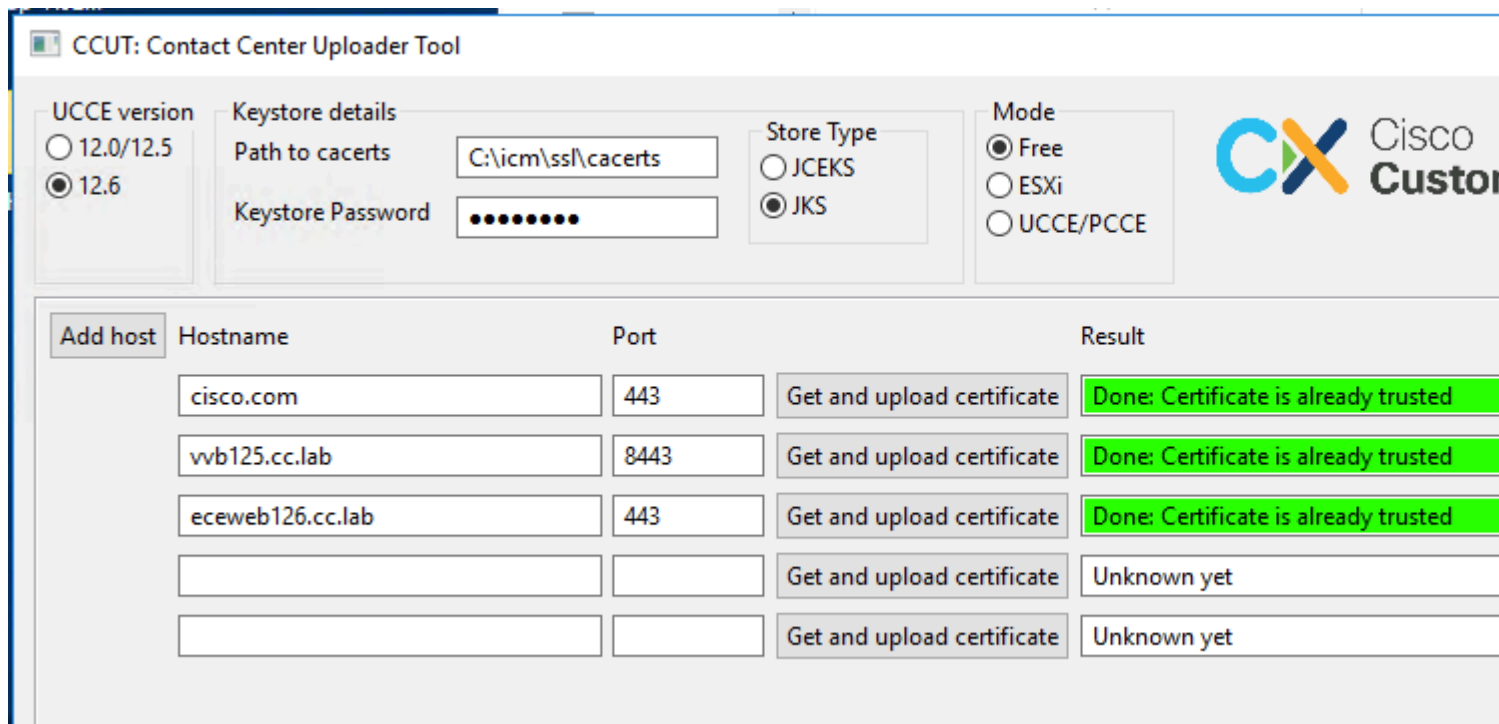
CCUT: Contact Center Uploader Tool

UCCE version
12.0/12.5
12.6

Keystore details
Path to cacerts C:\icm\ssl\cacerts
Keystore Password ••••••••

Store Type
JCEKS
JKS

Mode
Free
ESXi
UCCE/PCCE

CX Cisco Custo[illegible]

| Add host | Hostname | Port | | Result |
|---|---|---|---|---|
| | cisco.com | 443 | Get and upload certificate | Done: Certificate is already trusted |
| | vvb125.cc.lab | 8443 | Get and upload certificate | Done: Certificate is already trusted |
| | eceweb126.cc.lab | 443 | Get and upload certificate | Done: Certificate is already trusted |
| | | | Get and upload certificate | Unknown yet |
| | | | Get and upload certificate | Unknown yet |